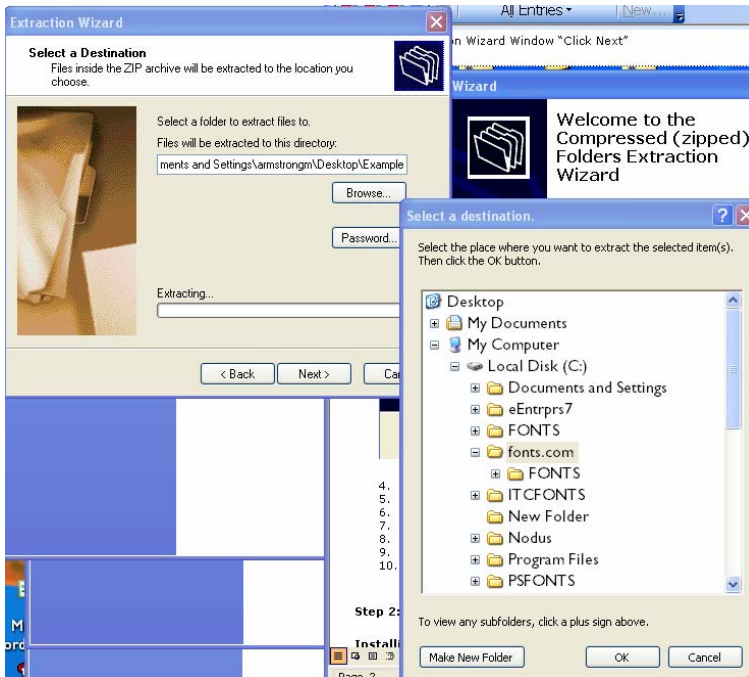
Extraction Wizard

Select a Destination
Files inside the ZIP archive will be extracted to the location you choose.

Select a folder to extract files to.
Files will be extracted to this directory:
ments and Settings\armstrongm\Desktop\Example

Browse...

Password...

Extracting...

< Back Next > Ca

All Entries New...

n Wizard Window "Click Next"

Wizard

Welcome to the Compressed (zipped) Folders Extraction Wizard

Select a destination.

Select the place where you want to extract the selected item(s). Then click the OK button.

Desktop
My Documents
My Computer
Local Disk (C:)
Documents and Settings
eEntrprs7
FONTS
fonts.com
FONTS
ITCFONTS
New Folder
Nodus
Program Files
PSFONTS

To view any subfolders, click a plus sign above.

Make New Folder OK Cancel

4.
5.
6.
7.
8.
9.
10.

Step 2:

Installi

Page 2

M
ord